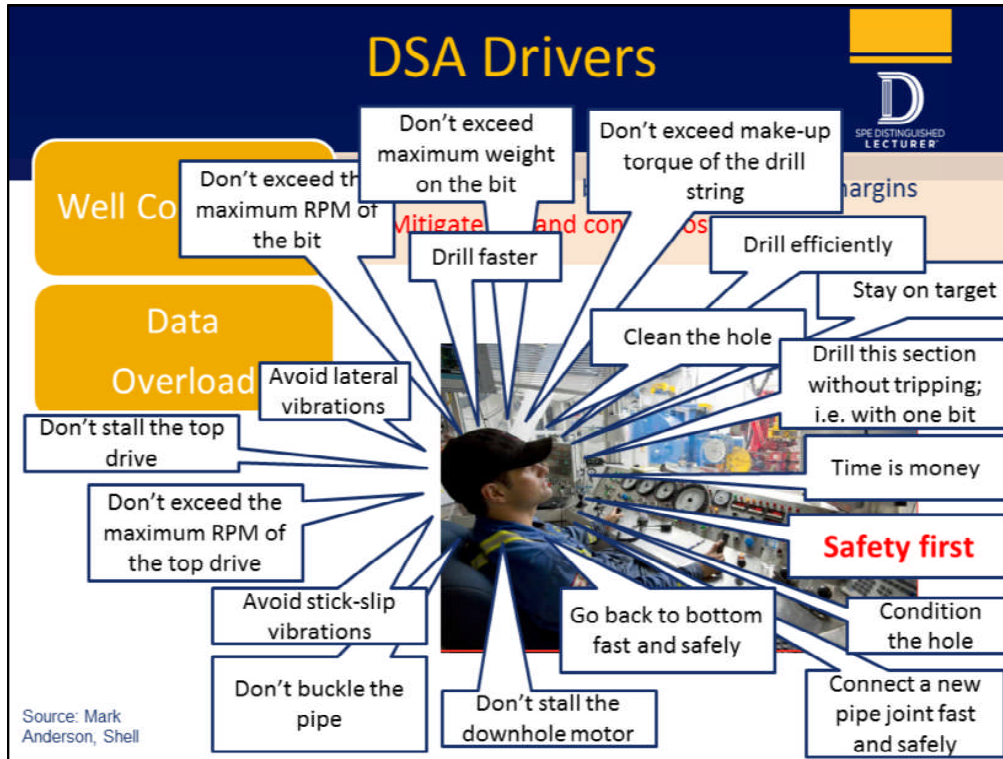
DSA Drivers

SPE DISTINGUISHED LECTURER

Well Co

E

argins

Mitigate and con os

Data Overload

Don't exceed the maximum RPM of the bit

Don't exceed maximum weight on the bit

Don't exceed make-up torque of the drill string

Drill faster

Drill efficiently

Stay on target

Clean the hole

Drill this section without tripping; i.e. with one bit

Avoid lateral vibrations

Don't stall the top drive

Time is money

Don't exceed the maximum RPM of the top drive

Safety first

Avoid stick-slip vibrations

Go back to bottom fast and safely

Condition the hole

Don't buckle the pipe

Don't stall the downhole motor

Connect a new pipe joint fast and safely

Source: Mark Anderson, Shell